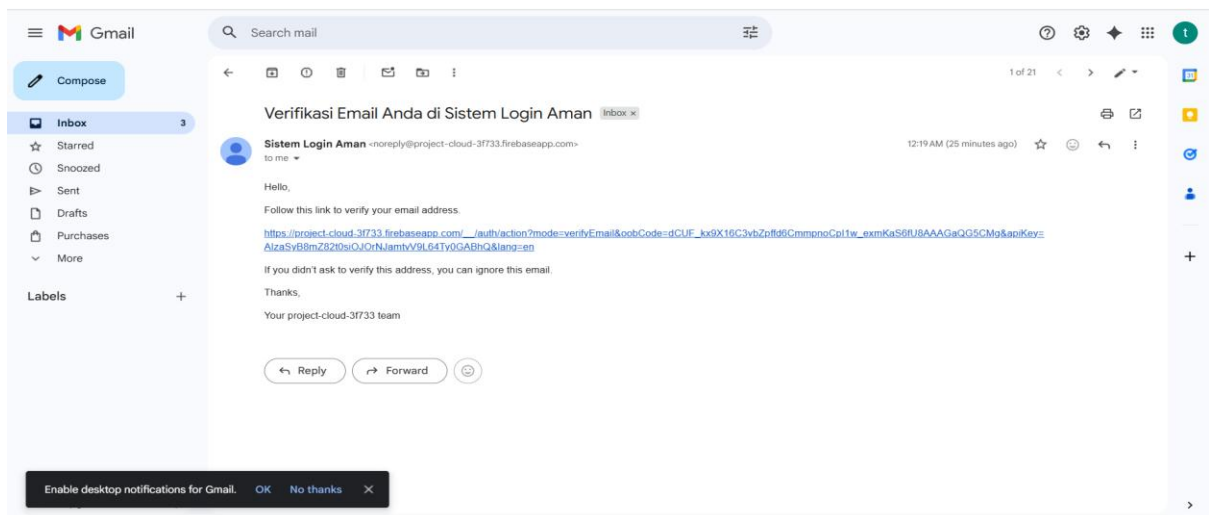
Gmail

Search mail

Compose

Inbox 3
Starred
Snoozed
Sent
Drafts
Purchases
More

Labels +

1 of 21

Verifikasi Email Anda di Sistem Login Aman Inbox ×

Sistem Login Aman <noreply@project-cloud-3f733.firebaseapp.com>
to me

12:19 AM (25 minutes ago)

Hello,

Follow this link to verify your email address.

https://project-cloud-3f733.firebaseapp.com/__/auth/action?mode=verifyEmail&oobCode=dCUF_kx9X16C3vbZpffd6CmmpnoCpl1w_exmKaS6fU8AAAGaQG5CMg&apiKey=AIzaSyB8mZ82t0siOJOrNJamtvV9L64Ty0GABhQ&lang=en

If you didn't ask to verify this address, you can ignore this email.

Thanks,

Your project-cloud-3f733 team

Reply
Forward

Enable desktop notifications for Gmail. OK No thanks ×